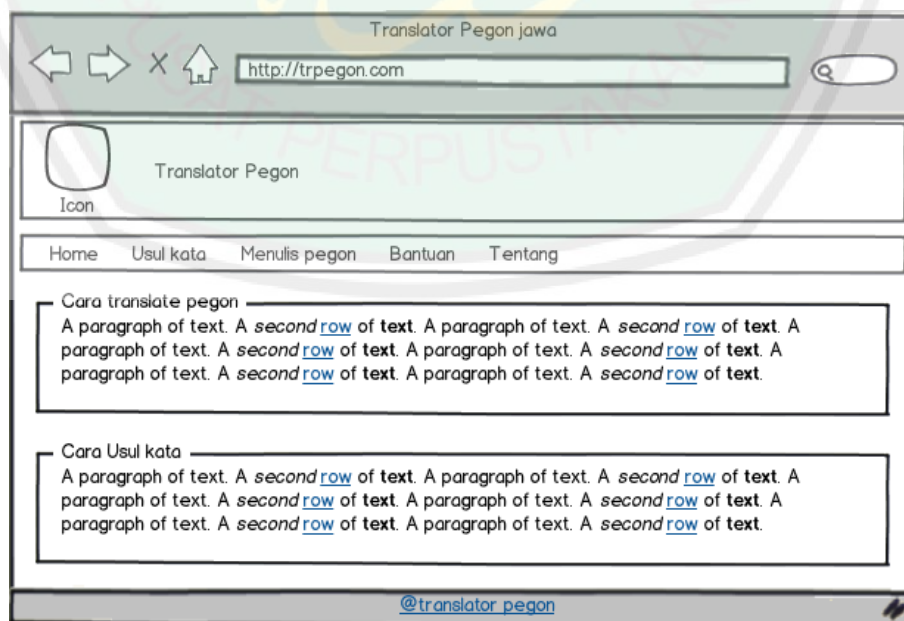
Translator Pegon jawa

X

http://trpegon.com

Icon

Translator Pegon

Home Usul kata Menulis pegon Bantuan Tentang

Cara translate pegon

A paragraph of text. A *second* row of **text**. A paragraph of text. A *second* row of **text**. A paragraph of text. A *second* row of **text**. A paragraph of text. A *second* row of **text**. A paragraph of text. A *second* row of **text**. A paragraph of text. A *second* row of **text**.

Cara Usul kata

A paragraph of text. A *second* row of **text**. A paragraph of text. A *second* row of **text**. A paragraph of text. A *second* row of **text**. A paragraph of text. A *second* row of **text**. A paragraph of text. A *second* row of **text**. A paragraph of text. A *second* row of **text**.

@translator pegon

UIN SUNAN AMPEL PERPUSTAKAAN